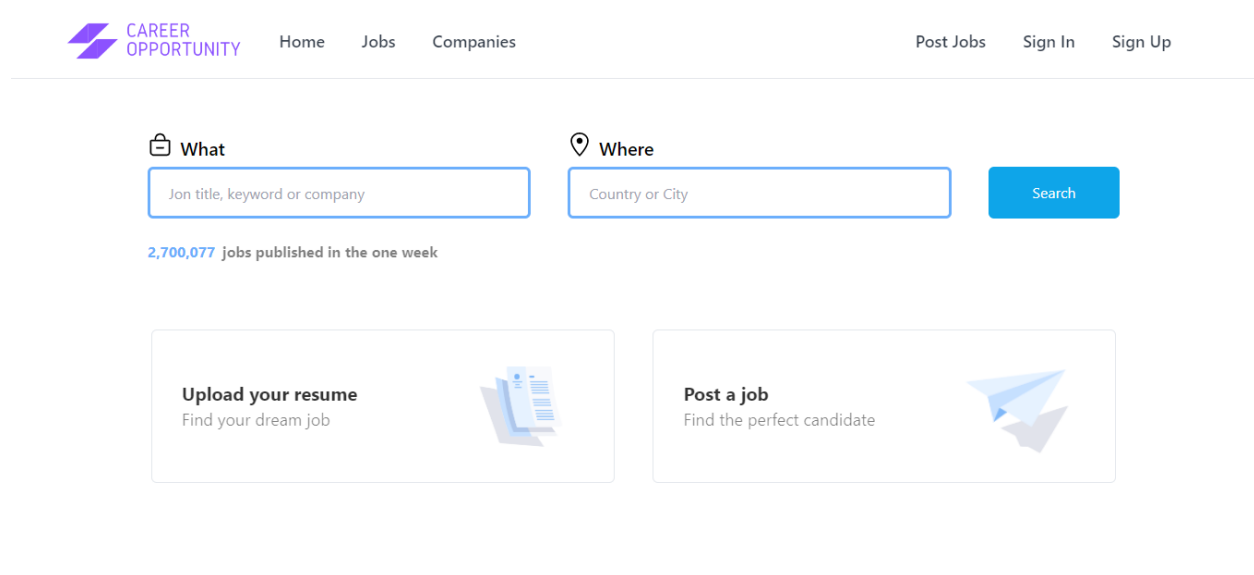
CAREER OPPORTUNITY

Home Jobs Companies

Post Jobs Sign In Sign Up

What

Jon title, keyword or company

Where

Country or City

Search

2,700,077 jobs published in the one week

Upload your resume
Find your dream job

Post a job
Find the perfect candidate